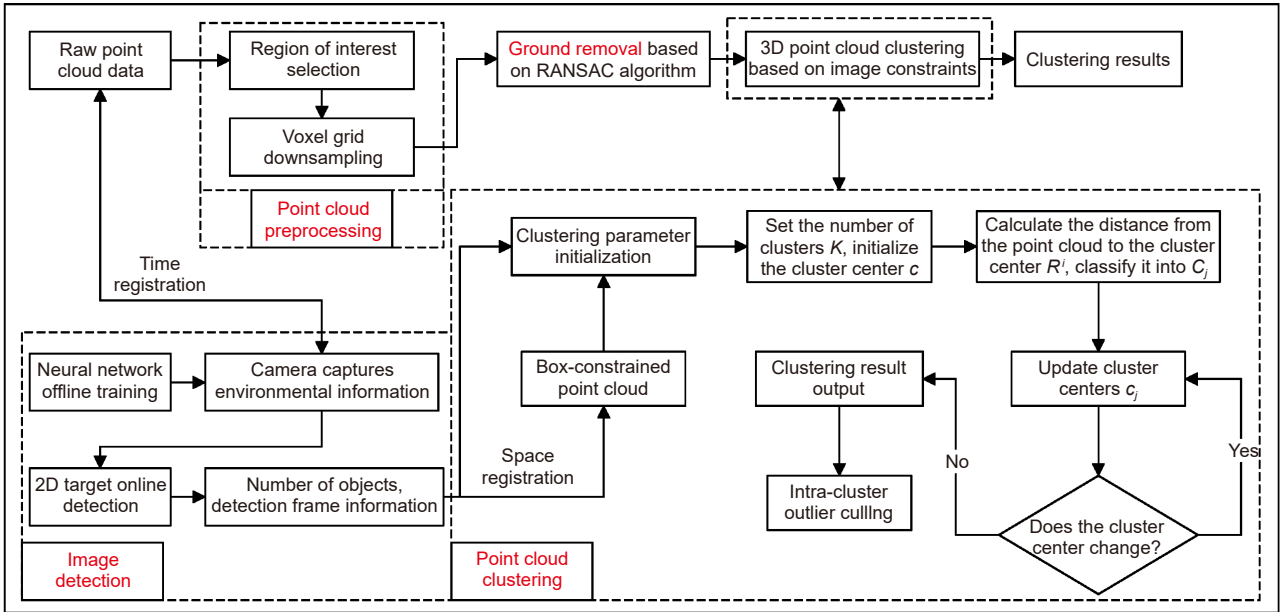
Raw point cloud data

Region of interest selection

Voxel grid downsampling

Point cloud preprocessing

Ground removal based on RANSAC algorithm

3D point cloud clustering based on image constraints

Clustering results

Time registration

Clustering parameter initialization

Set the number of clusters $K$, initialize the cluster center $c$

Calculate the distance from the point cloud to the cluster center $R^{i}$, classify it into $C_j$

Box-constrained point cloud

Clustering result output

Update cluster centers $c_j$

Neural network offline training

Camera captures environmental information

2D target online detection

Number of objects, detection frame information

Space registration

Intra-cluster outlier cullIng

No

Yes

Does the cluster center change?

Image detection

Point cloud clustering